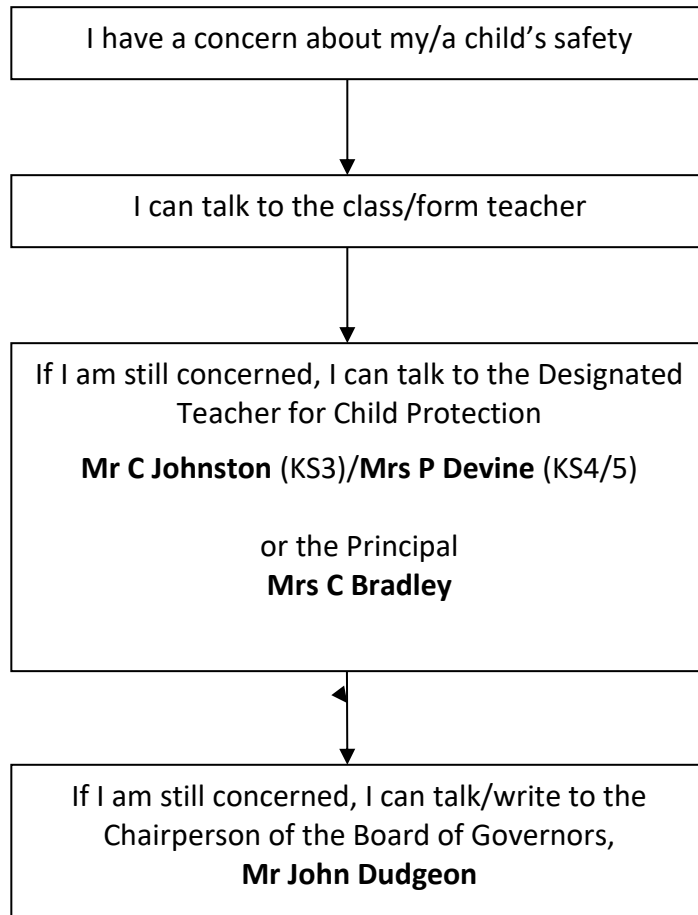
I have a concern about my/a child’s safety

I can talk to the class/form teacher

If I am still concerned, I can talk to the Designated Teacher for Child Protection

**Mr C Johnston** (KS3)/**Mrs P Devine** (KS4/5)

or the Principal
**Mrs C Bradley**

If I am still concerned, I can talk/write to the Chairperson of the Board of Governors,
**Mr John Dudgeon**